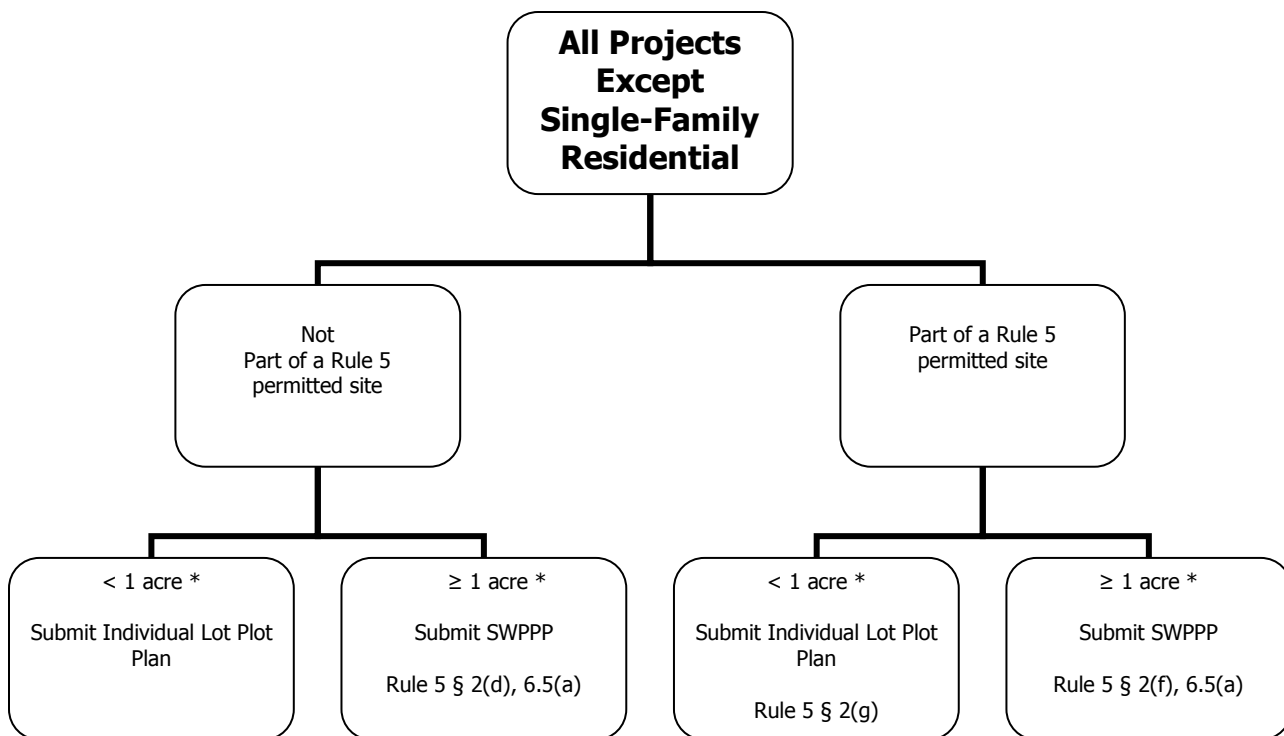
**All Projects Except Single-Family Residential**

Not Part of a Rule 5 permitted site

Part of a Rule 5 permitted site

< 1 acre *

Submit Individual Lot Plot Plan

≥ 1 acre *

Submit SWPPP

Rule 5 § 2(d), 6.5(a)

< 1 acre *

Submit Individual Lot Plot Plan

Rule 5 § 2(g)

≥ 1 acre *

Submit SWPPP

Rule 5 § 2(f), 6.5(a)